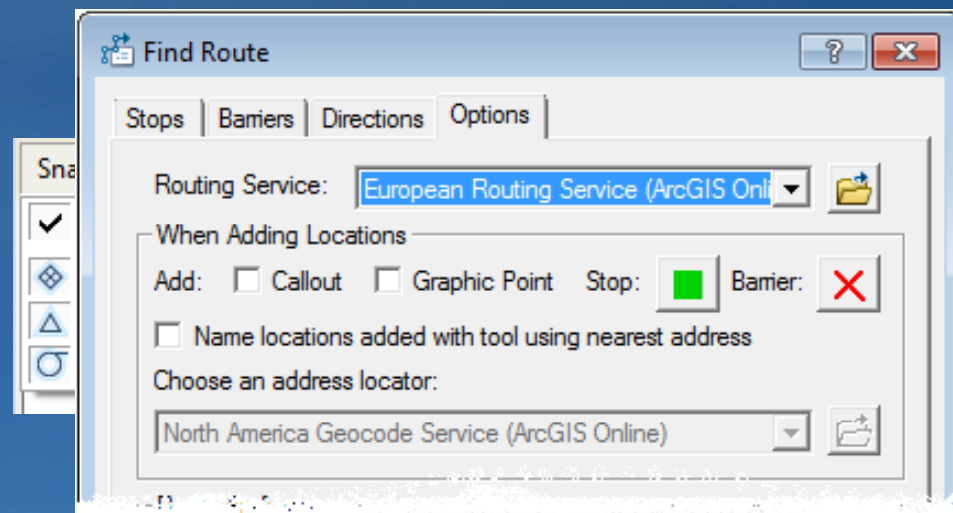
Sna

Find Route

?

Stops | Barriers | Directions | Options

Routing Service: European Routing Service (ArcGIS Onli

When Adding Locations

Add: Callout Graphic Point Stop: Barrier:

Name locations added with tool using nearest address

Choose an address locator:

North America Geocode Service (ArcGIS Online)

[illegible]